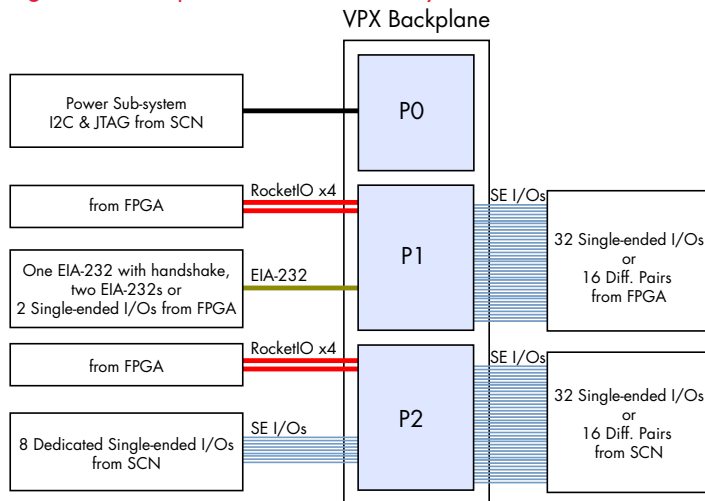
VPX Backplane

Power Sub-system I2C & JTAG from SCN

P0

from FPGA

RocketIO x4

P1

SE I/Os

32 Single-ended I/Os or 16 Diff. Pairs from FPGA

One EIA-232 with handshake, two EIA-232s or 2 Single-ended I/Os from FPGA

EIA-232

from FPGA

RocketIO x4

P2

SE I/Os

32 Single-ended I/Os or 16 Diff. Pairs from SCN

8 Dedicated Single-ended I/Os from SCN

SE I/Os